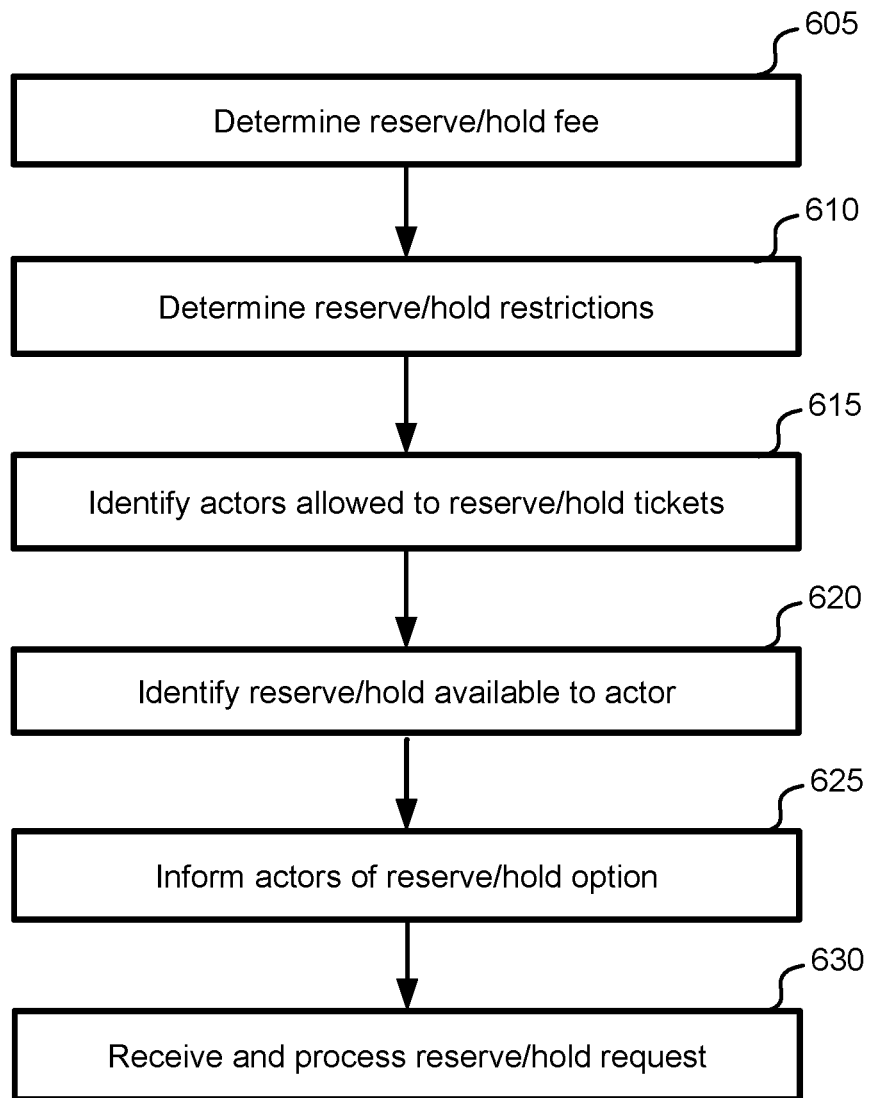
605

Determine reserve/hold fee

610

Determine reserve/hold restrictions

615

Identify actors allowed to reserve/hold tickets

620

Identify reserve/hold available to actor

625

Inform actors of reserve/hold option

630

Receive and process reserve/hold request